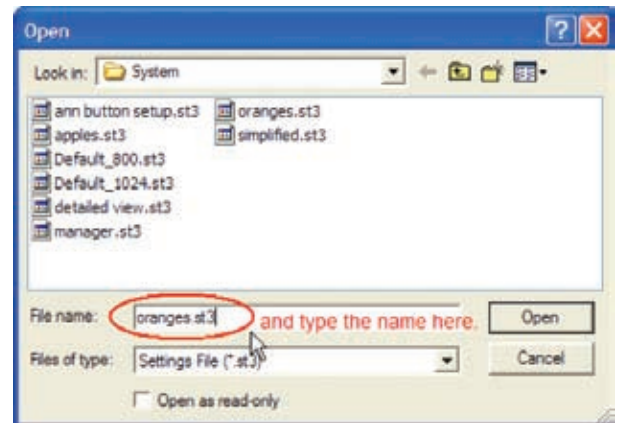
Open

Look in: System

ann button setup.st3
apples.st3
Default_800.st3
Default_1024.st3
detailed view.st3
manager.st3
oranges.st3
simplified.st3

File name: oranges.st3
and type the name here.
Open

Files of type: Settings File (*.st3)
Cancel

Open as read-only